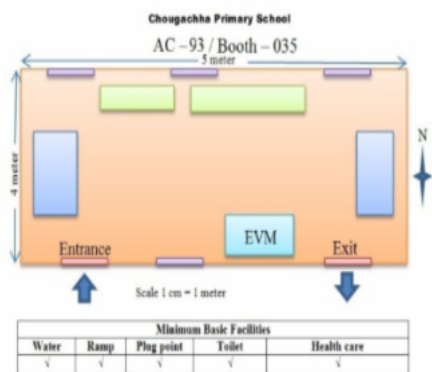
Chougachha Primary School

AC – 93 / Booth – 035

5 meter

4 meter

N

EVM

Entrance

Exit

Scale 1 cm = 1 meter

| Minimum Basic Facilities | | | | |
|---|---|---|---|---|
| Water | Ramp | Plug point | Toilet | Health care |
| √ | √ | √ | √ | √ |